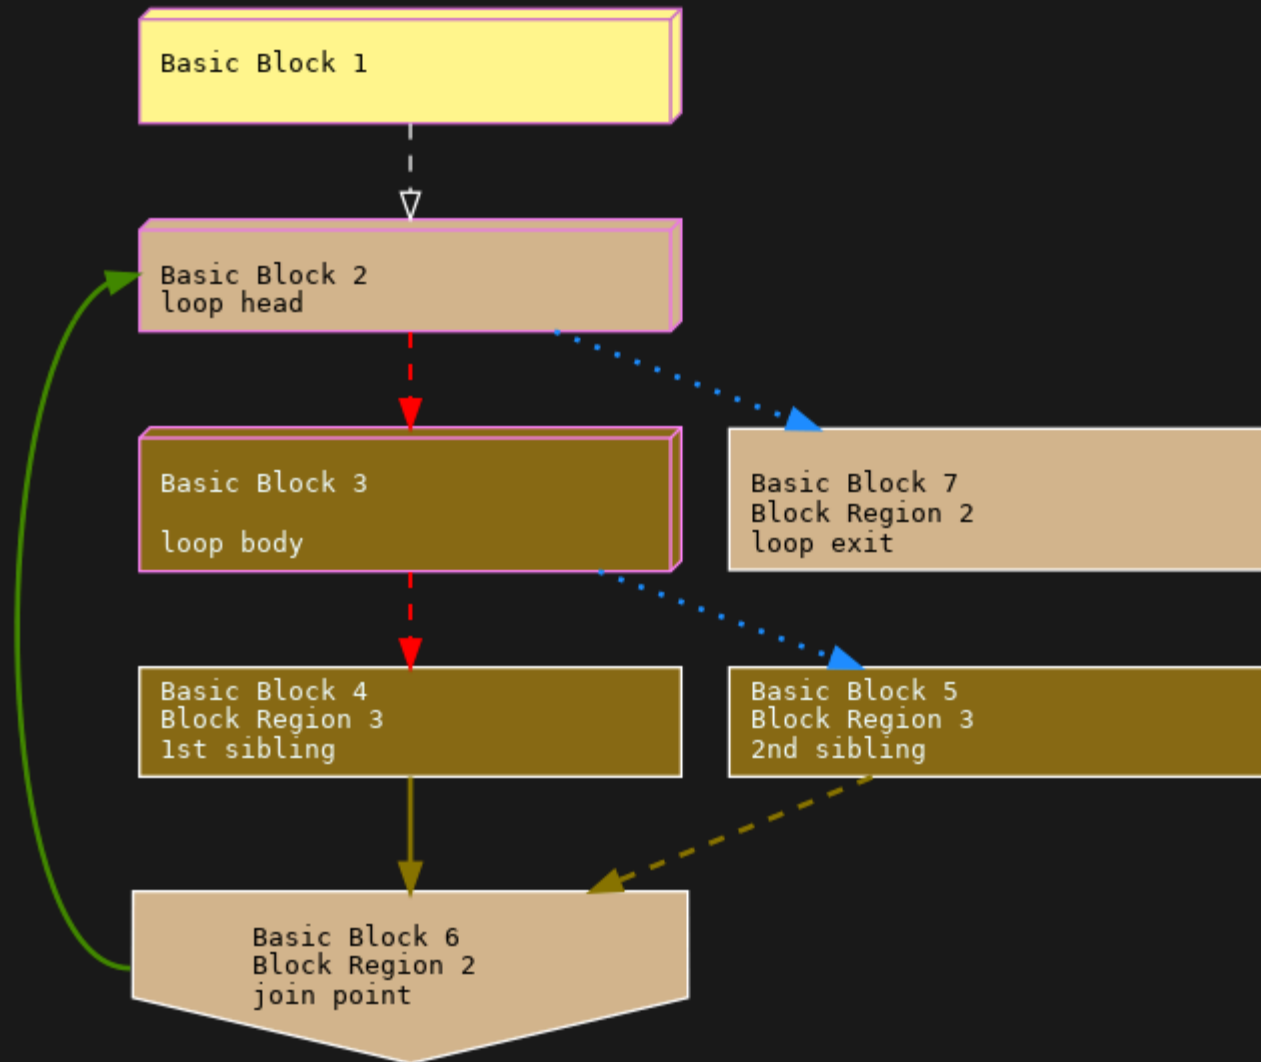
Basic Block 1

Basic Block 2
loop head

Basic Block 3

loop body

Basic Block 7
Block Region 2
loop exit

Basic Block 4
Block Region 3
1st sibling

Basic Block 5
Block Region 3
2nd sibling

Basic Block 6
Block Region 2
join point